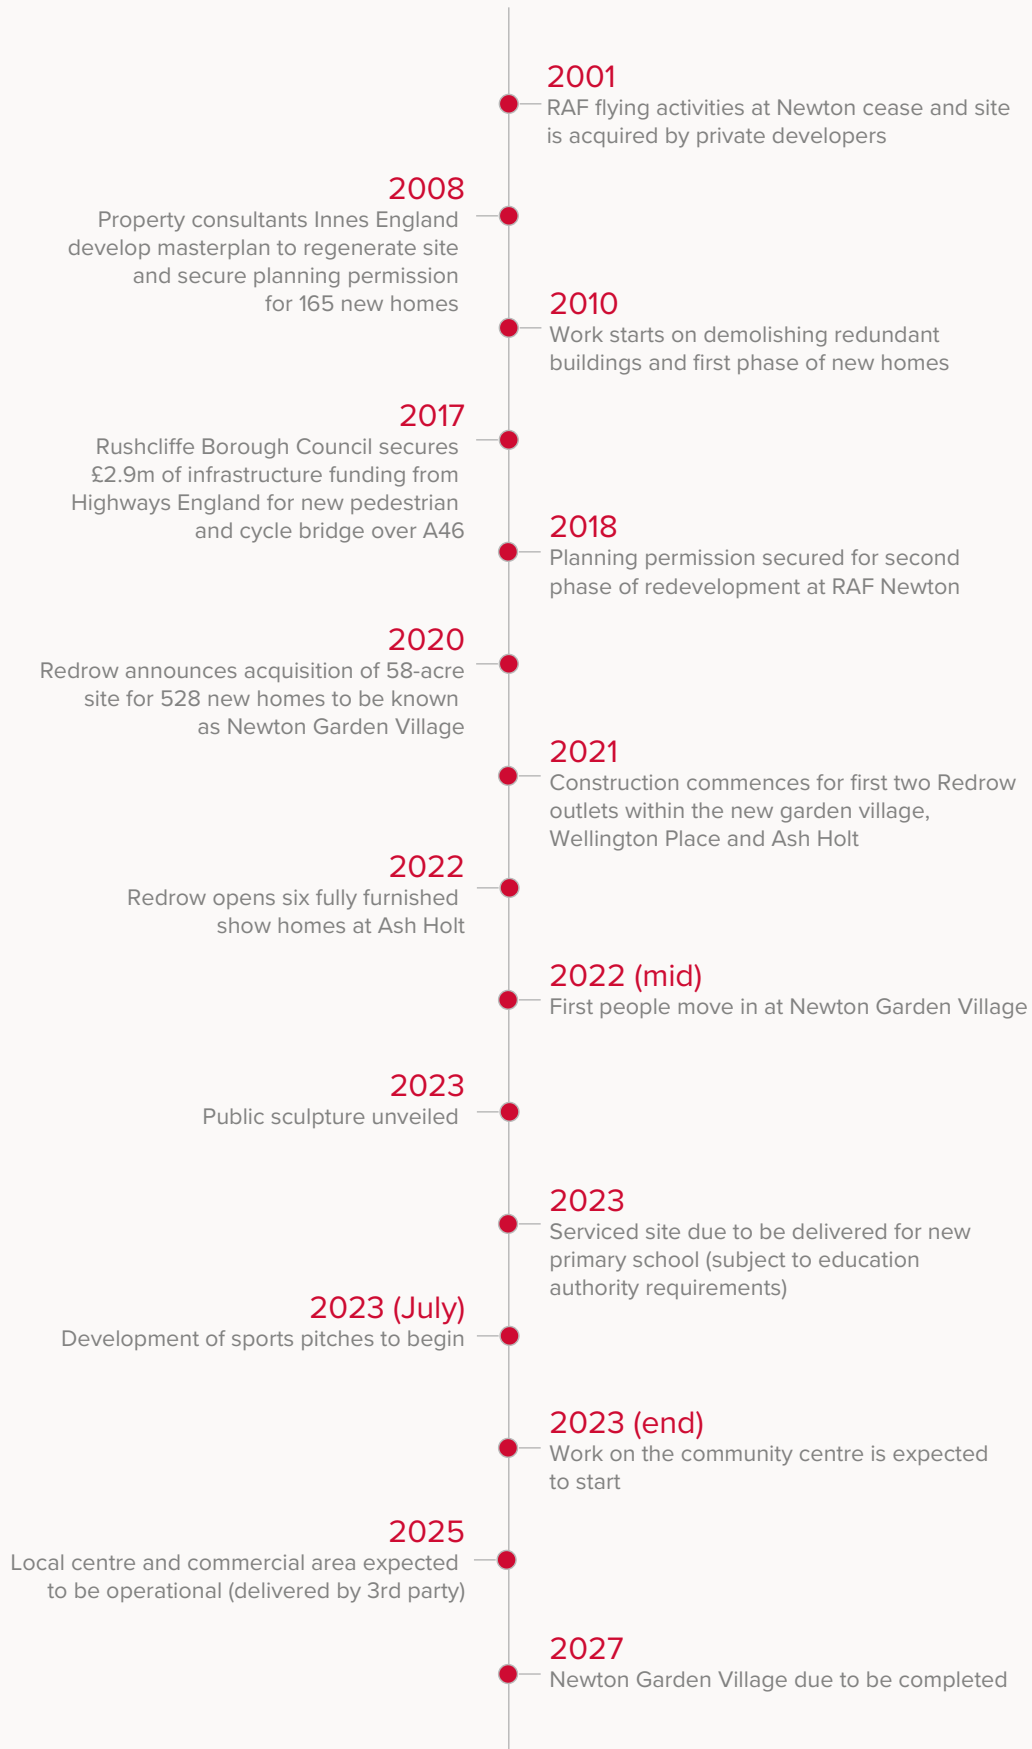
2001
RAF flying activities at Newton cease and site is acquired by private developers

2008
Property consultants Innes England develop masterplan to regenerate site and secure planning permission for 165 new homes

2010
Work starts on demolishing redundant buildings and first phase of new homes

2017
Rushcliffe Borough Council secures £2.9m of infrastructure funding from Highways England for new pedestrian and cycle bridge over A46

2018
Planning permission secured for second phase of redevelopment at RAF Newton

2020
Redrow announces acquisition of 58-acre site for 528 new homes to be known as Newton Garden Village

2021
Construction commences for first two Redrow outlets within the new garden village, Wellington Place and Ash Holt

2022
Redrow opens six fully furnished show homes at Ash Holt

2022 (mid)
First people move in at Newton Garden Village

2023
Public sculpture unveiled

2023
Serviced site due to be delivered for new primary school (subject to education authority requirements)

2023 (July)
Development of sports pitches to begin

2023 (end)
Work on the community centre is expected to start

2025
Local centre and commercial area expected to be operational (delivered by 3rd party)

2027
Newton Garden Village due to be completed